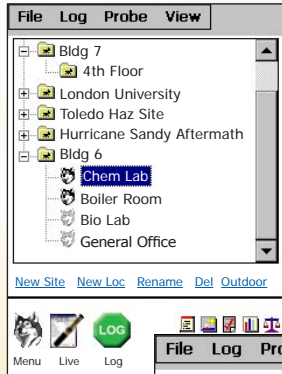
File Log Probe View

Bldg 7
4th Floor
London University
Toledo Haz Site
Hurricane Sandy Aftermath
Bldg 6
Chem Lab
Boiler Room
Bio Lab
General Office

New Site New Loc Rename Del Outdoor

LOG
Menu Live Log

File Log Pro